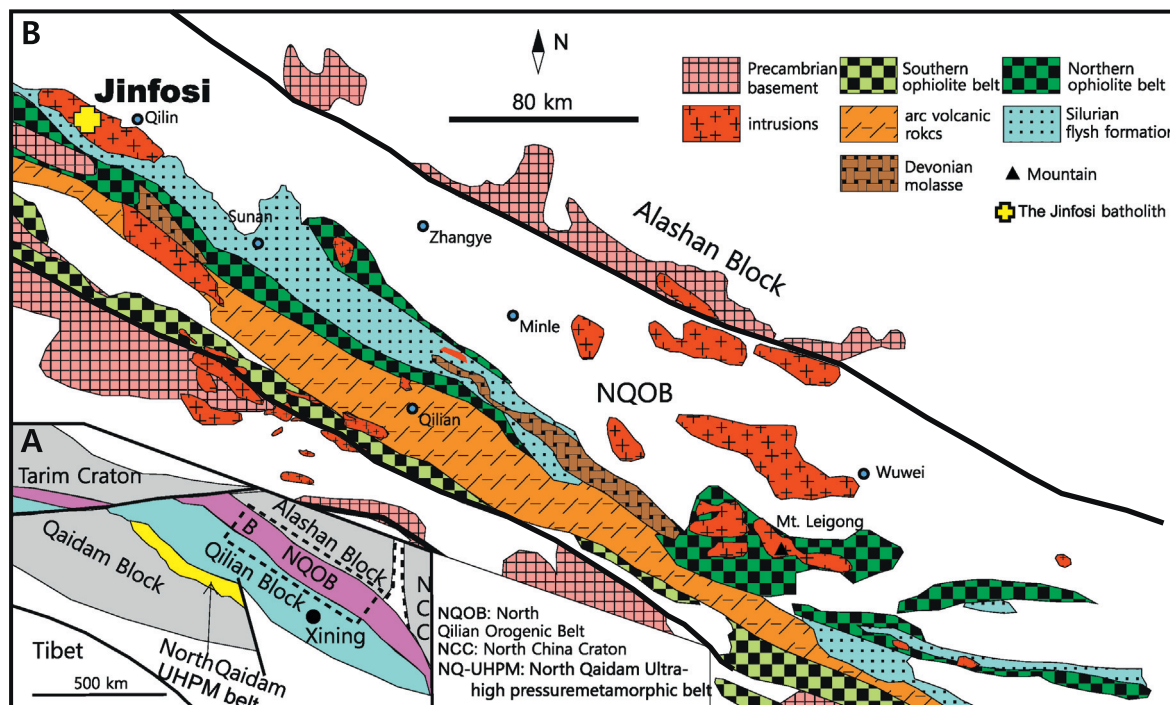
B

Jinfosi

Qilin

N

80 km

Precambrian basement

intrusions

Southern ophiolite belt

arc volcanic rokcs

Devonian molasse

Northern ophiolite belt

Silurian flysh formation

Mountain

The Jinfosi batholith

Sunan

Zhangye

Alashan Block

Minle

NQOB

Qilian

Wuwei

Mt. Leigong

A

Tarim Craton

Qaidam Block

B

Alashan Block

NQOB

Qilian Block

N C C

Xining

Tibet

North Qaidam UHPM belt

500 km

NQOB: North Qilian Orogenic Belt
NCC: North China Craton
NQ-UHPM: North Qaidam Ultra-high pressuremetamorphic belt